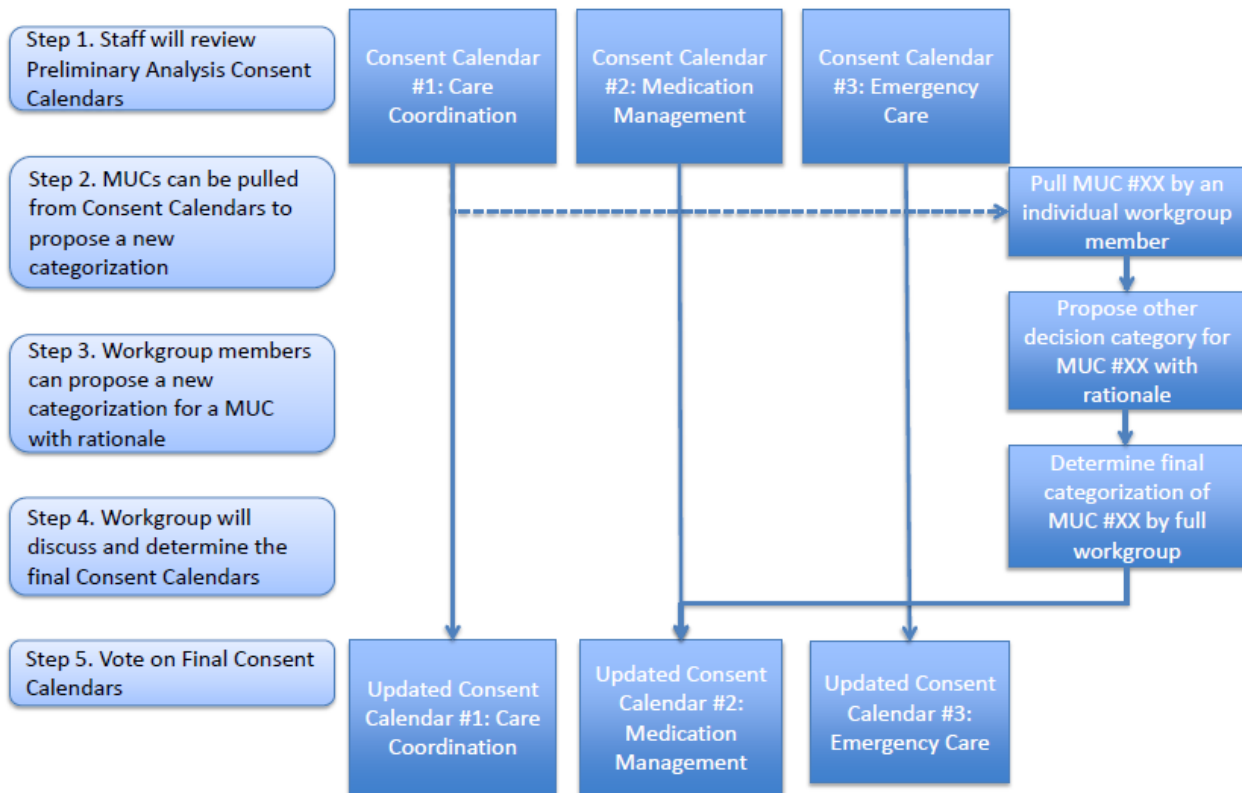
Step 1. Staff will review Preliminary Analysis Consent Calendars

Consent Calendar #1: Care Coordination

Consent Calendar #2: Medication Management

Consent Calendar #3: Emergency Care

Step 2. MUCs can be pulled from Consent Calendars to propose a new categorization

Pull MUC #XX by an individual workgroup member

Step 3. Workgroup members can propose a new categorization for a MUC with rationale

Propose other decision category for MUC #XX with rationale

Step 4. Workgroup will discuss and determine the final Consent Calendars

Determine final categorization of MUC #XX by full workgroup

Step 5. Vote on Final Consent Calendars

Updated Consent Calendar #1: Care Coordination

Updated Consent Calendar #2: Medication Management

Updated Consent Calendar #3: Emergency Care